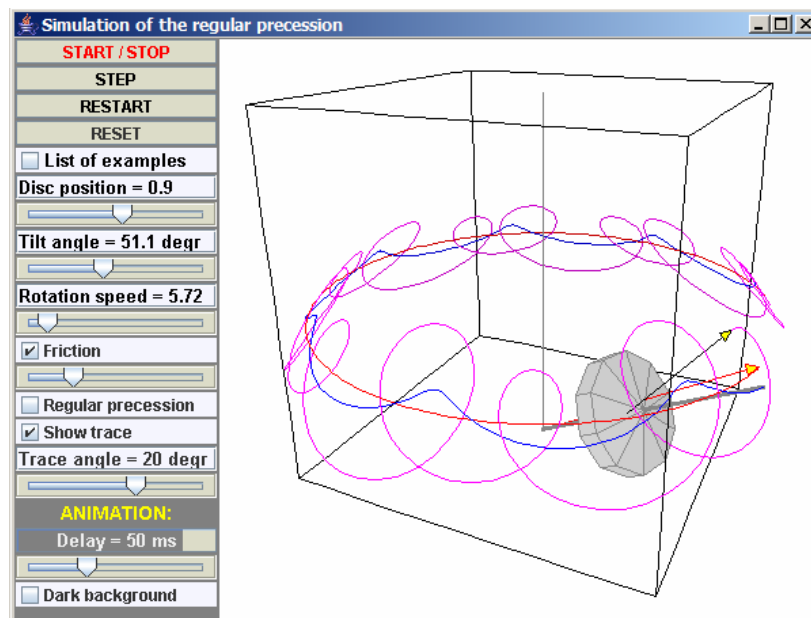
Simulation of the regular precession

START / STOP

STEP

RESTART

RESET

List of examples

Disc position = 0.9

Tilt angle = 51.1 degr

Rotation speed = 5.72

Friction

Regular precession

Show trace

Trace angle = 20 degr

ANIMATION:

Delay = 50 ms

Dark background